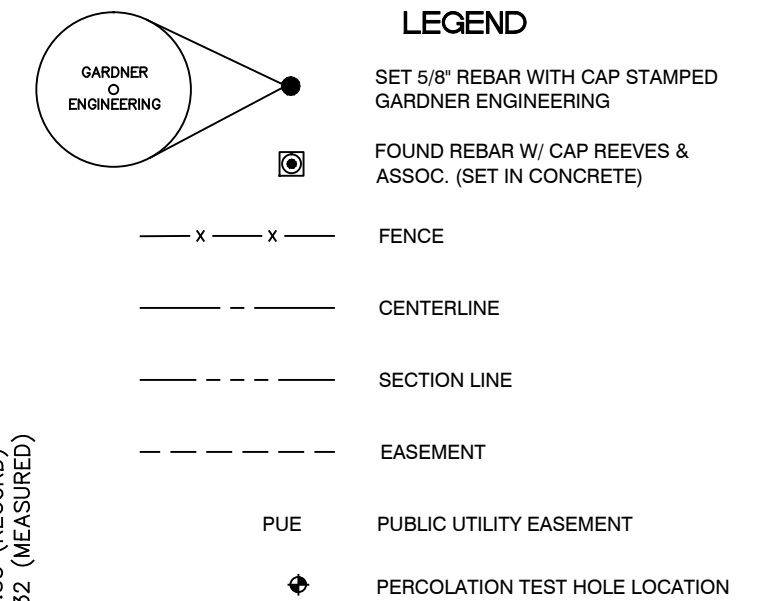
LEGEND

GARDNER ENGINEERING

SET 5/8" REBAR WITH CAP STAMPED GARDNER ENGINEERING

FOUND REBAR W/ CAP REEVES & ASSOC. (SET IN CONCRETE)

FENCE

CENTERLINE

SECTION LINE

EASEMENT

PUE PUBLIC UTILITY EASEMENT

PERCOLATION TEST HOLE LOCATION

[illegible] (RECORD)
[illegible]32 (MEASURED)